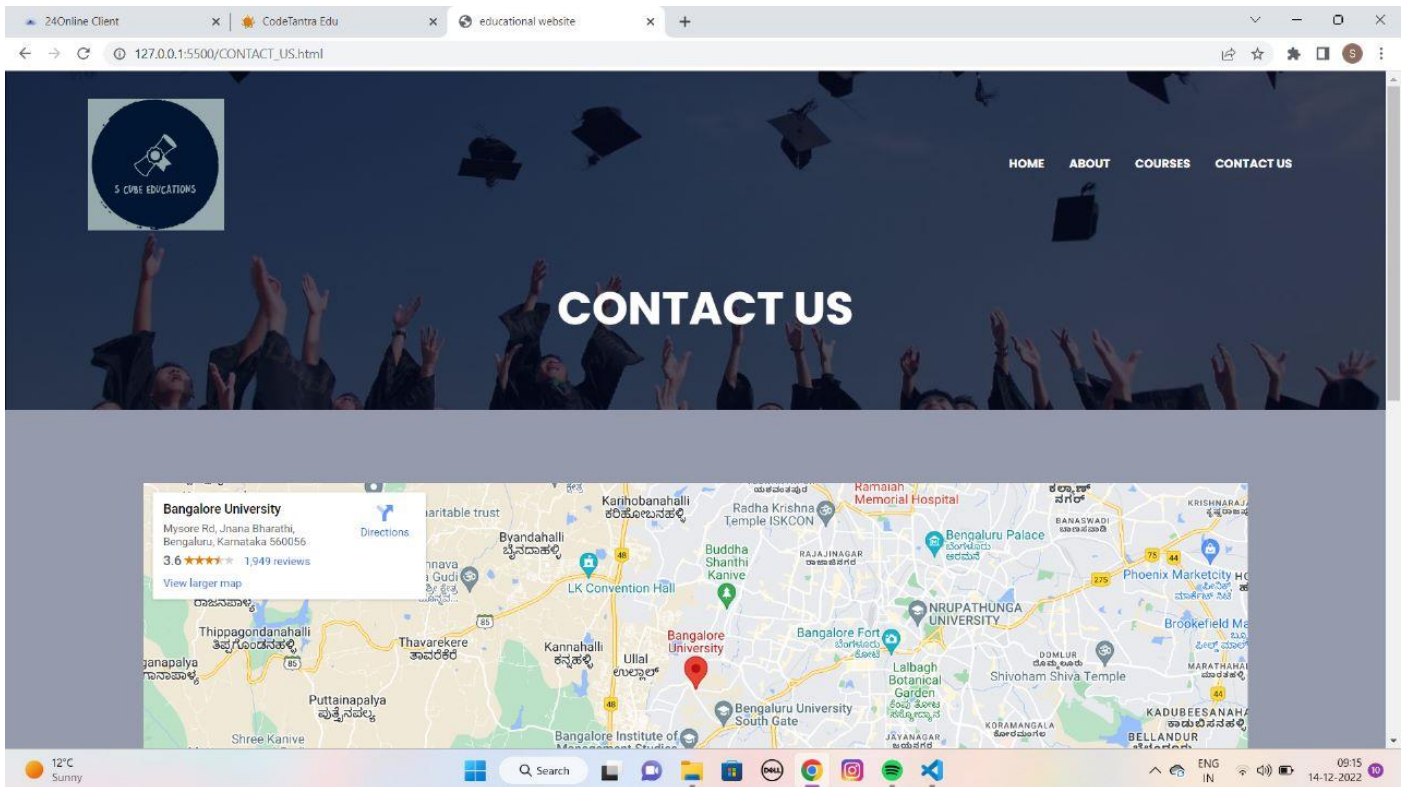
24Online Client × CodeTantra Edu × educational website × +

127.0.0.1:5500/CONTACT_US.html

S CUBE EDUCATIONS

HOME ABOUT COURSES CONTACT US

CONTACT US

Bangalore University
Mysore Rd, Jnana Bharathi, Bengaluru, Karnataka 560056
3.6 ★★★★★ 1,949 reviews
View larger map
Directions

aritable trust
Karihobanahalli ಕರಿಹೋಬನಹಳ್ಳಿ
Radha Krishna Temple ISKCON
Ramaiah Memorial Hospital
Byandahalli ಬೈಂದಹಳ್ಳಿ
nnava Gudi
Buddha Shanthi Kanive
RAJAJINAGAR
Bengaluru Palace
BANASWADI
KRISHNARAJA
Phoenix Marketcity
LK Convention Hall
NRUPATHUNGA UNIVERSITY
Brookefield M
Thippagondanahalli ತಿಪ್ಪಗೊಂಡನಹಳ್ಳಿ
Thavarekere ತಾವರೆಕೆರೆ
Kannahalli ಕನ್ನಹಳ್ಳಿ
Ullal ಉಲ್ಲಾಳ್
Bangalore University
Bangalore Fort
Lalbagh Botanical Garden
DOMLUR
Shivoham Shiva Temple
MARATHAHAL
ganapalya
Puttainapalya ಪುಟ್ಟೈನಪಾಳ್ಯ
Bengaluru University South Gate
KORAMANGALA
KADUBEESANAHA
Shree Kanive
Bangalore Institute of Management Studies
JAYANAGAR
BELLANDUR

12°C Sunny
Search
ENG IN
09:15 14-12-2022